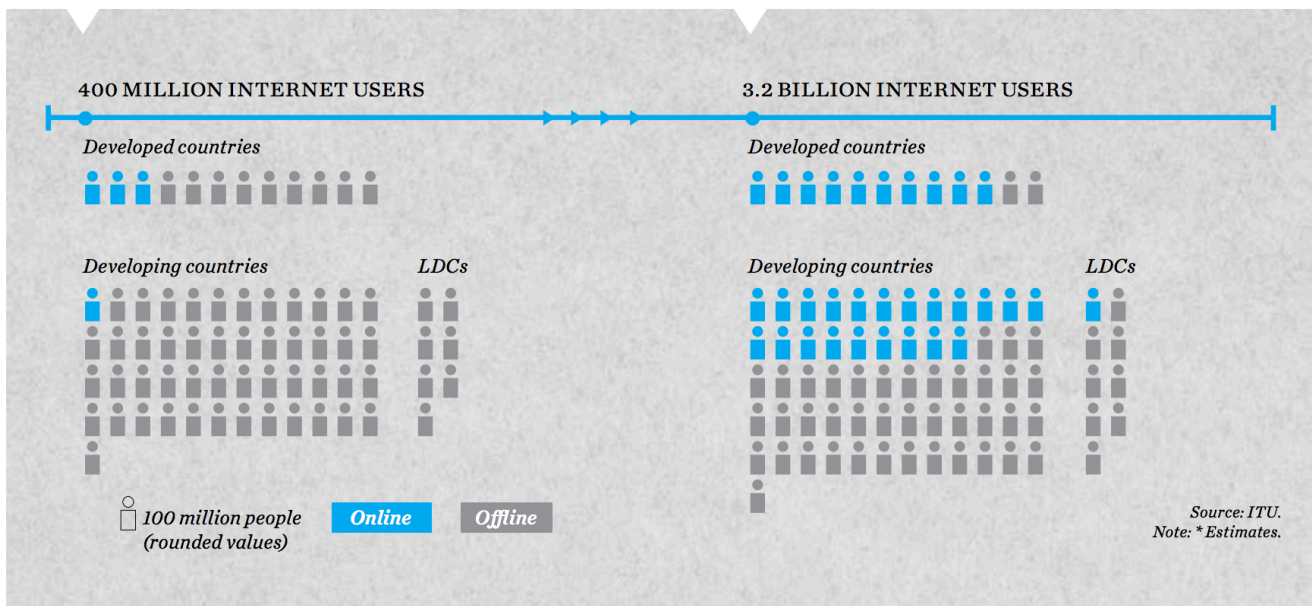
400 MILLION INTERNET USERS

Developed countries

Developing countries

LDCs

3.2 BILLION INTERNET USERS

Developed countries

Developing countries

LDCs

100 million people (rounded values)

Online

Offline

Source: ITU.
Note: * Estimates.